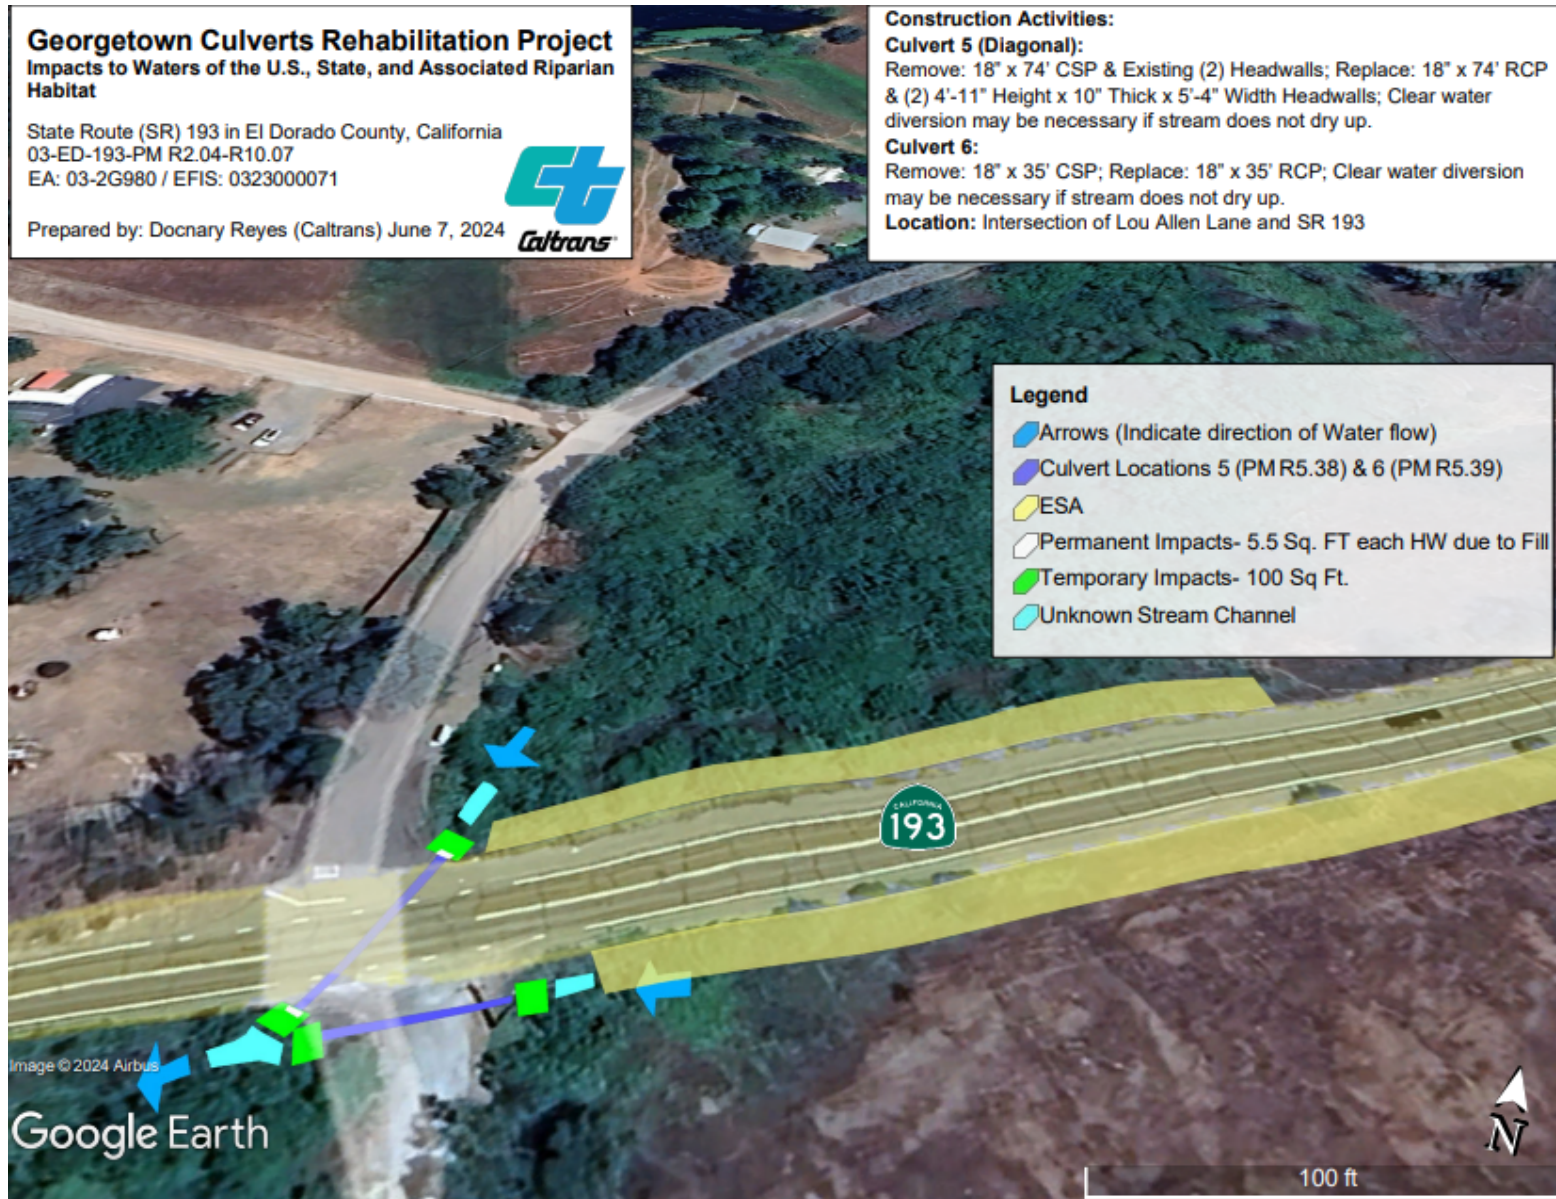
Georgetown Culverts Rehabilitation Project
Impacts to Waters of the U.S., State, and Associated Riparian Habitat

State Route (SR) 193 in El Dorado County, California
03-ED-193-PM R2.04-R10.07
EA: 03-2G980 / EFIS: 0323000071

Prepared by: Docnary Reyes (Caltrans) June 7, 2024

Caltrans

Construction Activities:
Culvert 5 (Diagonal):
Remove: 18" x 74' CSP & Existing (2) Headwalls; Replace: 18" x 74' RCP & (2) 4'-11" Height x 10" Thick x 5'-4" Width Headwalls; Clear water diversion may be necessary if stream does not dry up.
Culvert 6:
Remove: 18" x 35' CSP; Replace: 18" x 35' RCP; Clear water diversion may be necessary if stream does not dry up.
Location: Intersection of Lou Allen Lane and SR 193

Legend
Arrows (Indicate direction of Water flow)
Culvert Locations 5 (PM R5.38) & 6 (PM R5.39)
ESA
Permanent Impacts- 5.5 Sq. FT each HW due to Fill
Temporary Impacts- 100 Sq Ft.
Unknown Stream Channel

CALIFORNIA
193

Image © 2024 Airbus
Google Earth

N
100 ft